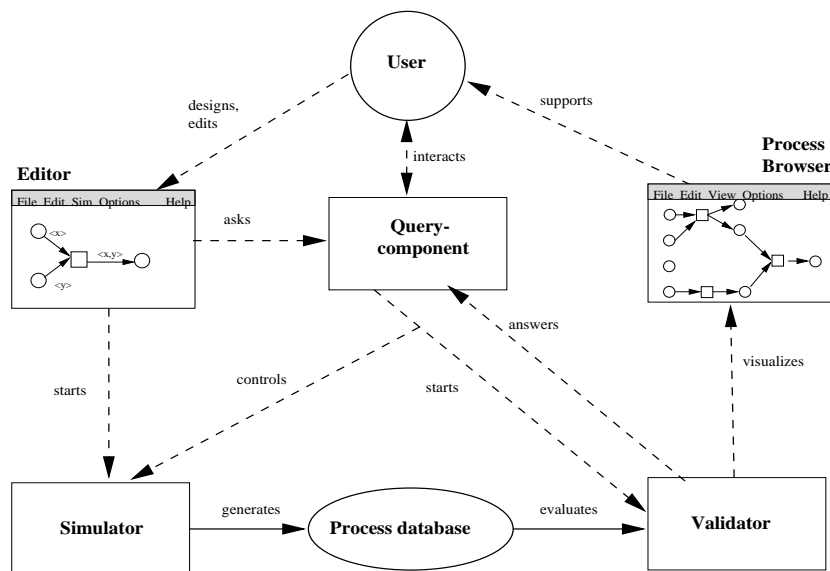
User

designs, edits

supports

interacts

Editor

File Edit Sim Options Help

<x>

<x,y>

<y>

asks

Query-component

Process Browser

File Edit View Options Help

answers

starts

controls

starts

visualizes

Simulator

generates

Process database

evaluates

Validator